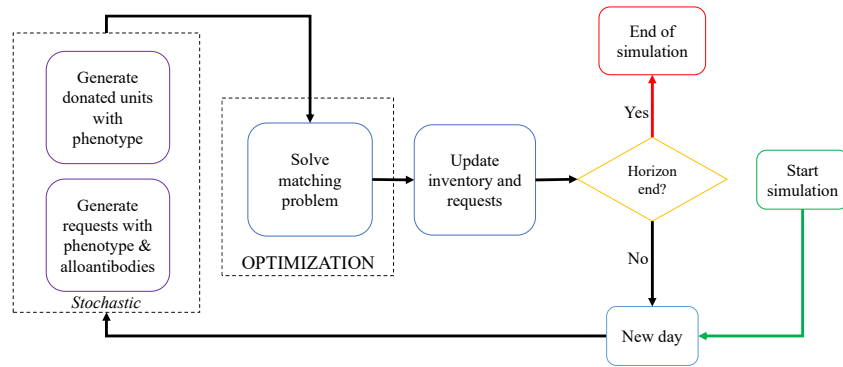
Generate donated units with phenotype

Generate requests with phenotype & alloantibodies

Stochastic

Solve matching problem

OPTIMIZATION

Update inventory and requests

Horizon end?

Yes

End of simulation

No

Start simulation

New day